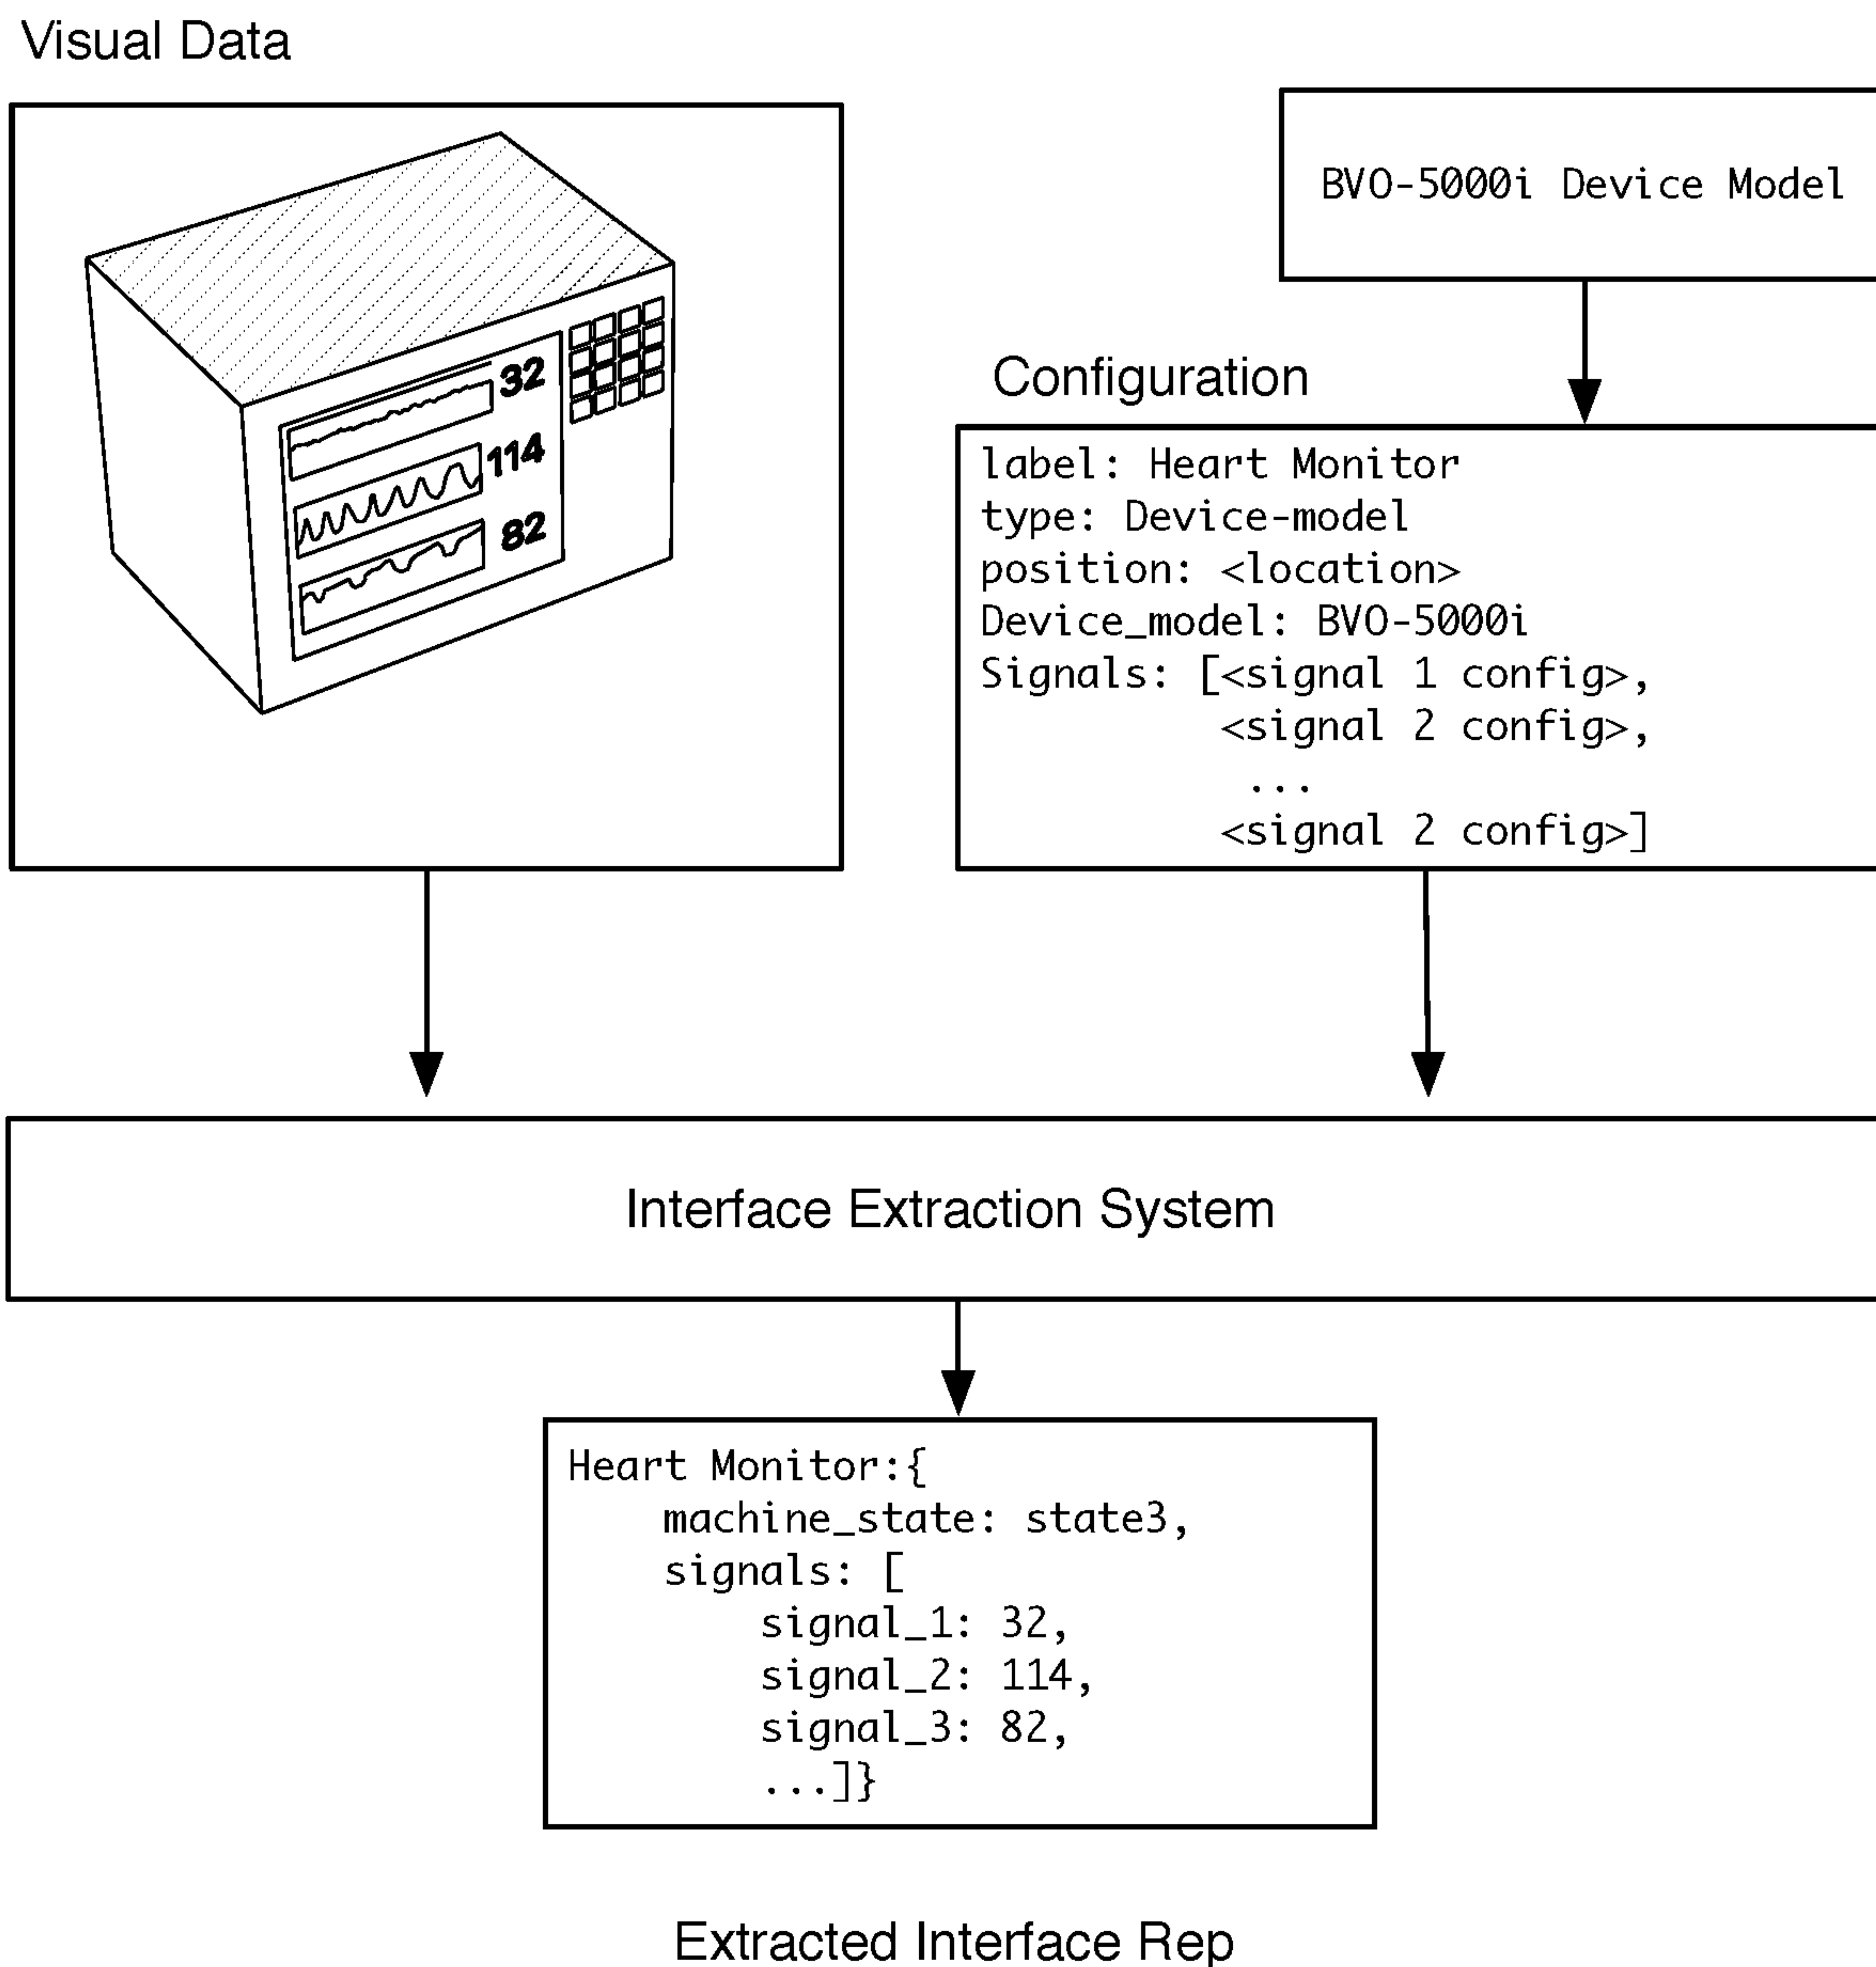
Visual Data

32
114
82

BVO-5000i Device Model

Configuration

label: Heart Monitor
type: Device-model
position: <location>
Device_model: BVO-5000i
Signals: [<signal 1 config>,
<signal 2 config>,
...
<signal 2 config>]

Interface Extraction System

Heart Monitor:{
machine_state: state3,
signals: [
signal_1: 32,
signal_2: 114,
signal_3: 82,
...]}

Extracted Interface Rep